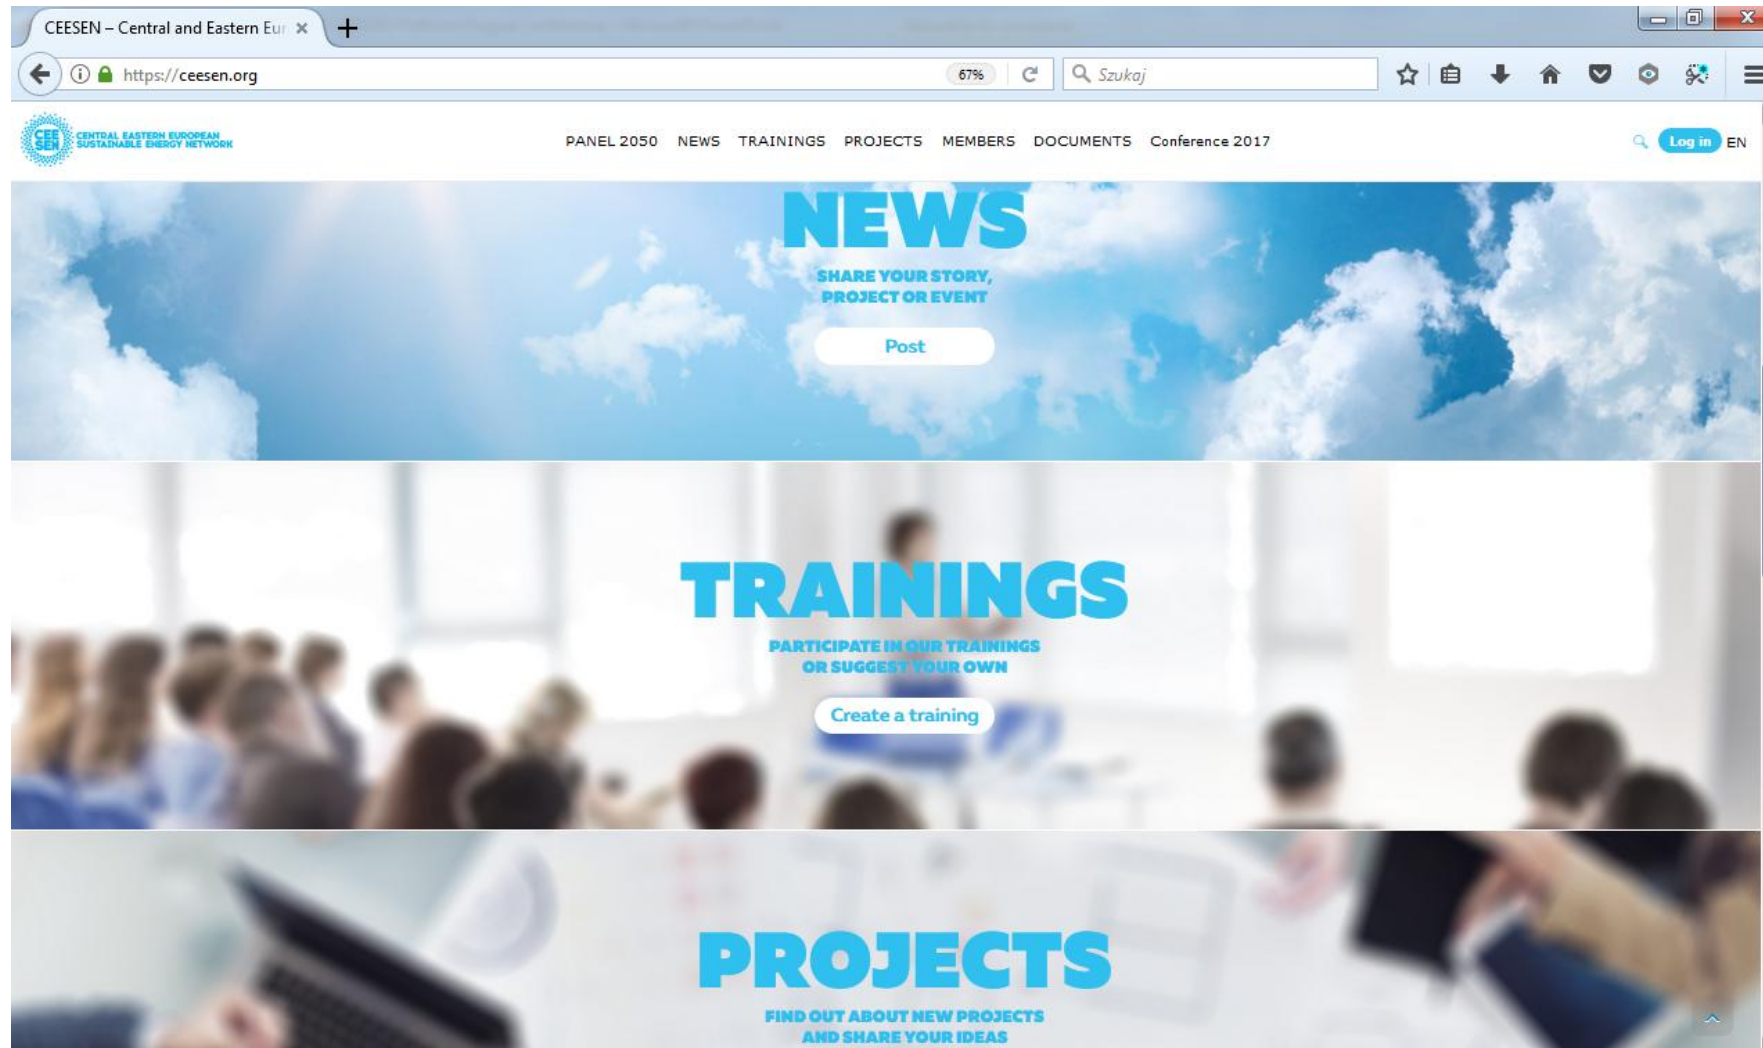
CEESEN – Central and Eastern Eur ×

https://ceesen.org

67%

Szukaj

CEE SEN CENTRAL EASTERN EUROPEAN SUSTAINABLE ENERGY NETWORK

PANEL 2050 NEWS TRAININGS PROJECTS MEMBERS DOCUMENTS Conference 2017

Log in EN

NEWS

SHARE YOUR STORY, PROJECT OR EVENT

Post

TRAININGS

PARTICIPATE IN OUR TRAININGS OR SUGGEST YOUR OWN

Create a training

PROJECTS

FIND OUT ABOUT NEW PROJECTS AND SHARE YOUR IDEAS